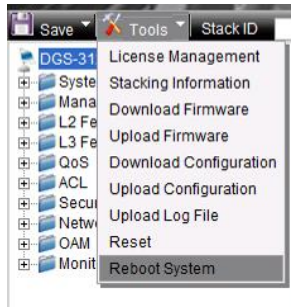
Save Tools Stack ID
DGS-31
Syste
Mana
L2 Fe
L3 Fe
QoS
ACL
Secur
Netwo
OAM
Monit
License Management
Stacking Information
Download Firmware
Upload Firmware
Download Configuration
Upload Configuration
Upload Log File
Reset
Reboot System